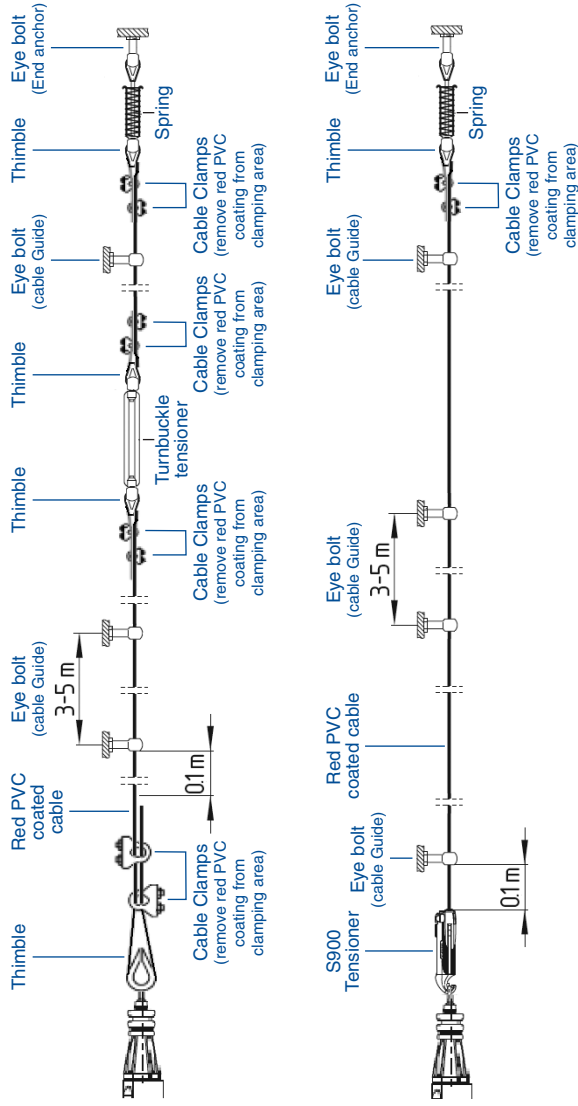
Eye bolt
(End anchor)

Spring

Thimble

Cable Clamps
(remove red PVC coating from clamping area)

Eye bolt
(cable Guide)

Cable Clamps
(remove red PVC coating from clamping area)

Thimble

Turnbuckle tensioner

Thimble

Cable Clamps
(remove red PVC coating from clamping area)

Eye bolt
(cable Guide)

3-5 m

0.1 m

Red PVC coated cable

Cable Clamps
(remove red PVC coating from clamping area)

Thimble

Eye bolt
(End anchor)

Spring

Thimble

Cable Clamps
(remove red PVC coating from clamping area)

Eye bolt
(cable Guide)

Eye bolt
(cable Guide)

3-5 m

Red PVC coated cable

Eye bolt
(cable Guide)

0.1 m

S900 Tensioner